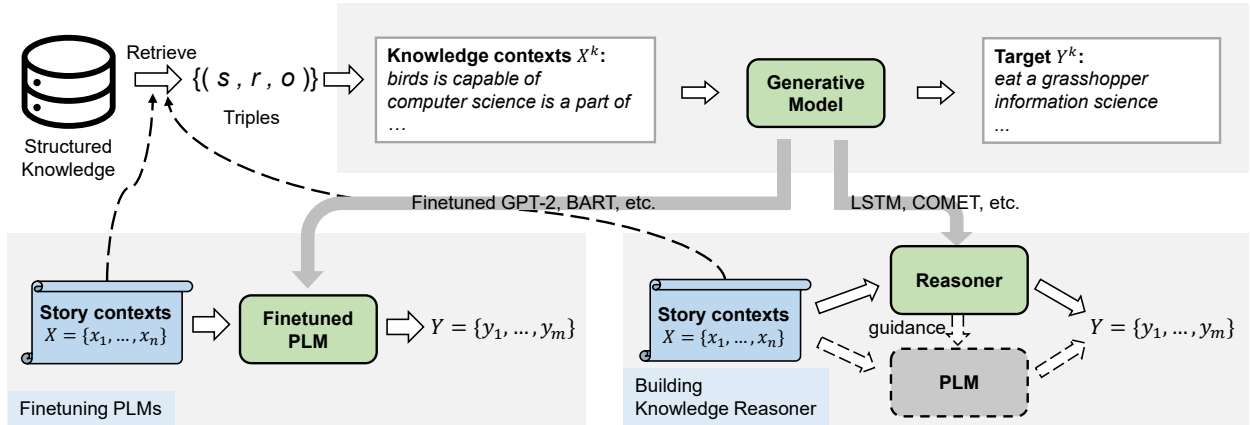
Retrieve

$\{(s, r, o)\}$

Triples

Structured Knowledge

**Knowledge contexts $X^k$:**
*birds is capable of*
*computer science is a part of*
*…*

**Generative Model**

**Target $Y^k$:**
*eat a grasshopper*
*information science*
*…*

Finetuned GPT-2, BART, etc.

LSTM, COMET, etc.

**Story contexts**
$X = \{x_1, \dots, x_n\}$

**Finetuned PLM**

$Y = \{y_1, \dots, y_m\}$

Finetuning PLMs

**Story contexts**
$X = \{x_1, \dots, x_n\}$

**Reasoner**

guidance

**PLM**

$Y = \{y_1, \dots, y_m\}$

Building Knowledge Reasoner